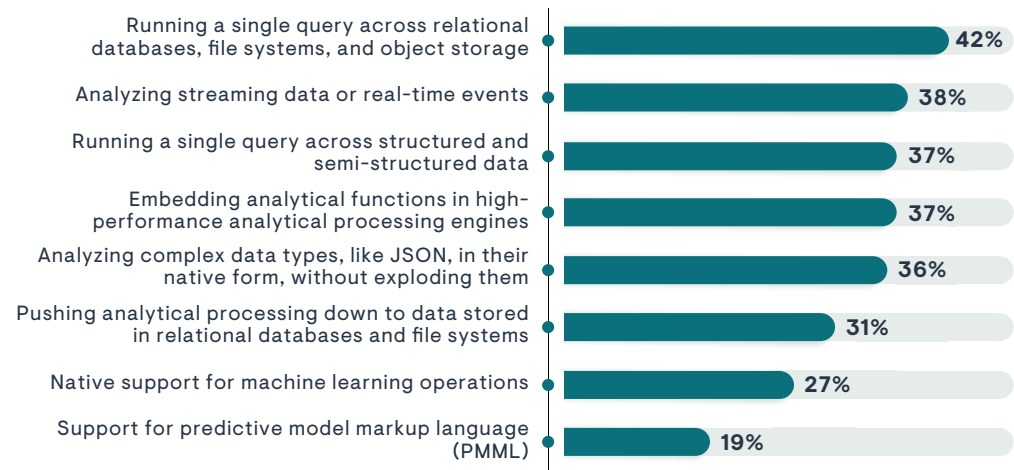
| | |
|---|---|
| Running a single query across relational databases, file systems, and object storage | 42% |
| Analyzing streaming data or real-time events | 38% |
| Running a single query across structured and semi-structured data | 37% |
| Embedding analytical functions in high-performance analytical processing engines | 37% |
| Analyzing complex data types, like JSON, in their native form, without exploding them | 36% |
| Pushing analytical processing down to data stored in relational databases and file systems | 31% |
| Native support for machine learning operations | 27% |
| Support for predictive model markup language (PMML) | 19% |